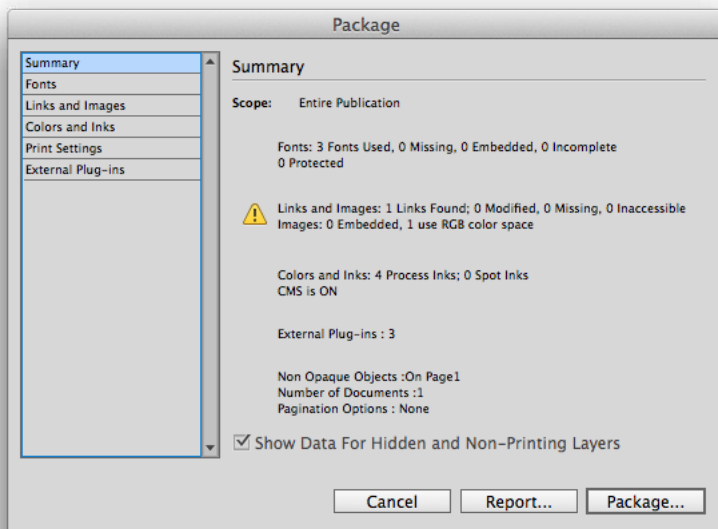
Package

Summary
Fonts
Links and Images
Colors and Inks
Print Settings
External Plug-ins

Summary

Scope: Entire Publication

Fonts: 3 Fonts Used, 0 Missing, 0 Embedded, 0 Incomplete
0 Protected

Links and Images: 1 Links Found; 0 Modified, 0 Missing, 0 Inaccessible
Images: 0 Embedded, 1 use RGB color space

Colors and Inks: 4 Process Inks; 0 Spot Inks
CMS is ON

External Plug-ins : 3

Non Opaque Objects :On Page1
Number of Documents :1
Pagination Options : None

Show Data For Hidden and Non-Printing Layers

Cancel
Report...
Package...